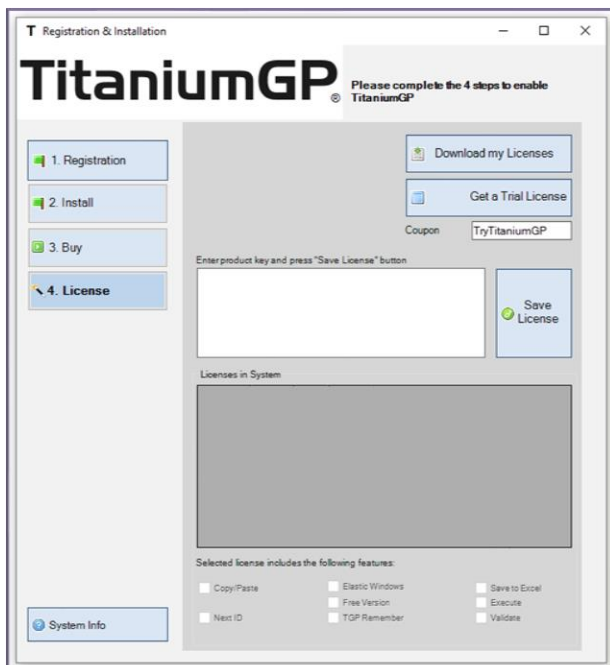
T Registration & Installation

TitaniumGP®

Please complete the 4 steps to enable TitaniumGP

1. Registration

2. Install

3. Buy

4. License

Download my Licenses

Get a Trial License

Coupon TryTitaniumGP

Enter product key and press "Save License" button

Save License

Licenses in System

Selected license includes the following features:

Copy/Paste
Next ID
Elastic Windows
Free Version
TGP Remember
Save to Excel
Execute
Validate

System Info